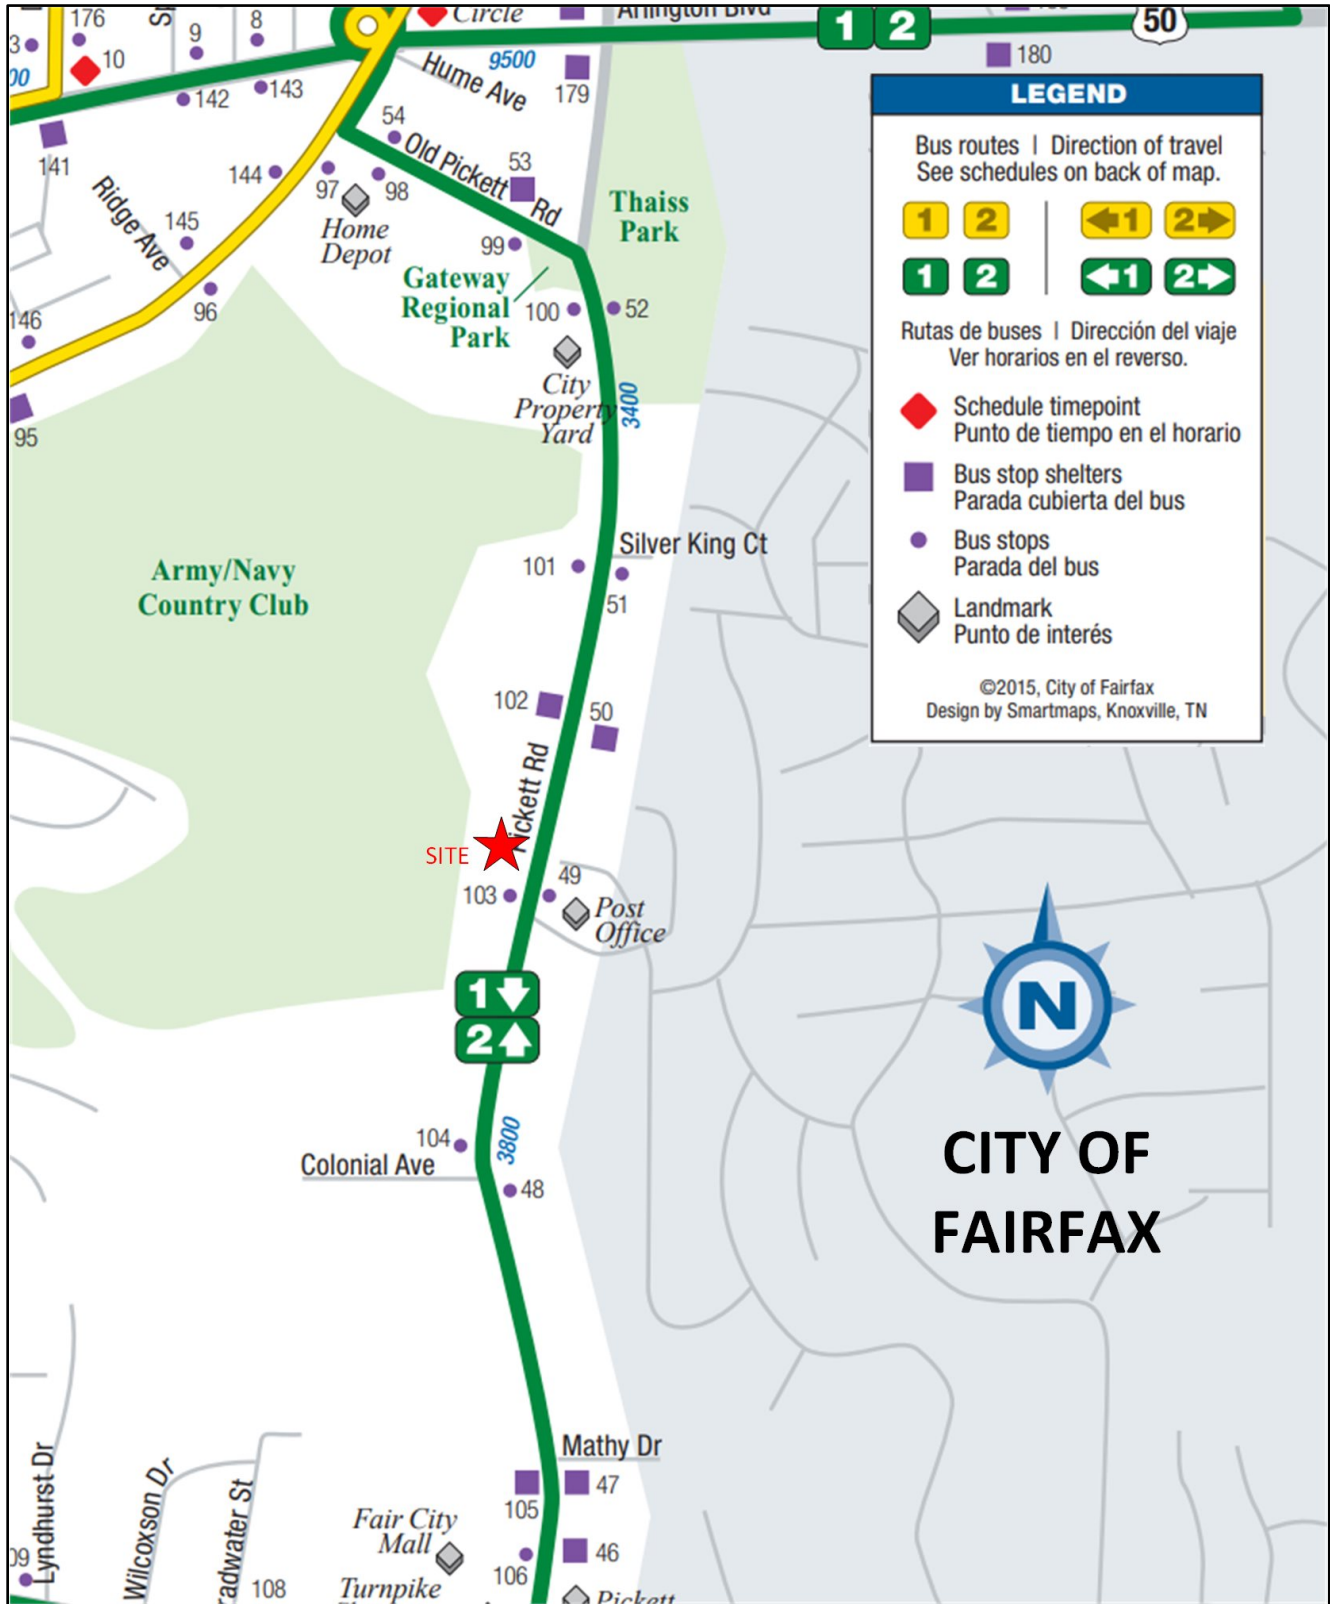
176
9
8
Circle
Arlington Blvd
1 2
50
180
3
00
10
9500
Hume Ave
179
142
143
141
54
Old Pickett Rd
53
144
97
98
Ridge Ave
145
Home Depot
99
Thaiss Park
Gateway Regional Park
100
52
146
96
City Property Yard
3400
95

LEGEND
Bus routes | Direction of travel
See schedules on back of map.
1 2 1 2
1 2 1 2
Rutas de buses | Dirección del viaje
Ver horarios en el reverso.
Schedule timepoint
Punto de tiempo en el horario
Bus stop shelters
Parada cubierta del bus
Bus stops
Parada del bus
Landmark
Punto de interés
©2015, City of Fairfax
Design by Smartmaps, Knoxville, TN

Army/Navy Country Club
Silver King Ct
101
51
102
50
Pickett Rd
SITE
49
103
Post Office
1
2
N
104
3800
Colonial Ave
48
CITY OF FAIRFAX
Mathy Dr
47
105
Fair City Mall
46
106
Lyndhurst Dr
Wilcoxson Dr
Bradwater St
108
09
Turnpike
Pickett